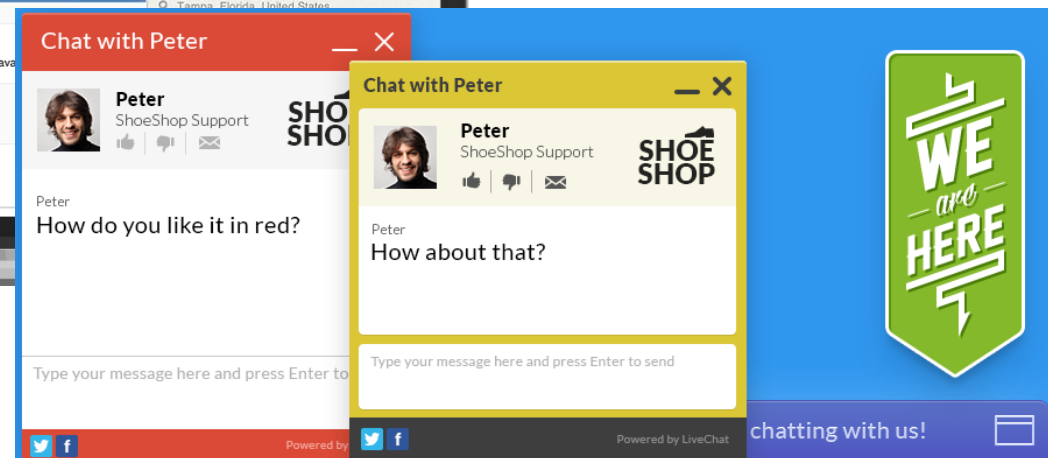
Tampa, Florida, United States

ava

Chat with Peter

Peter
ShoeShop Support

SHOE SHOP

Peter
How do you like it in red?

Type your message here and press Enter to

Powered by

Chat with Peter

Peter
ShoeShop Support

SHOE SHOP

Peter
How about that?

Type your message here and press Enter to send

Powered by LiveChat

WE are HERE

chatting with us!